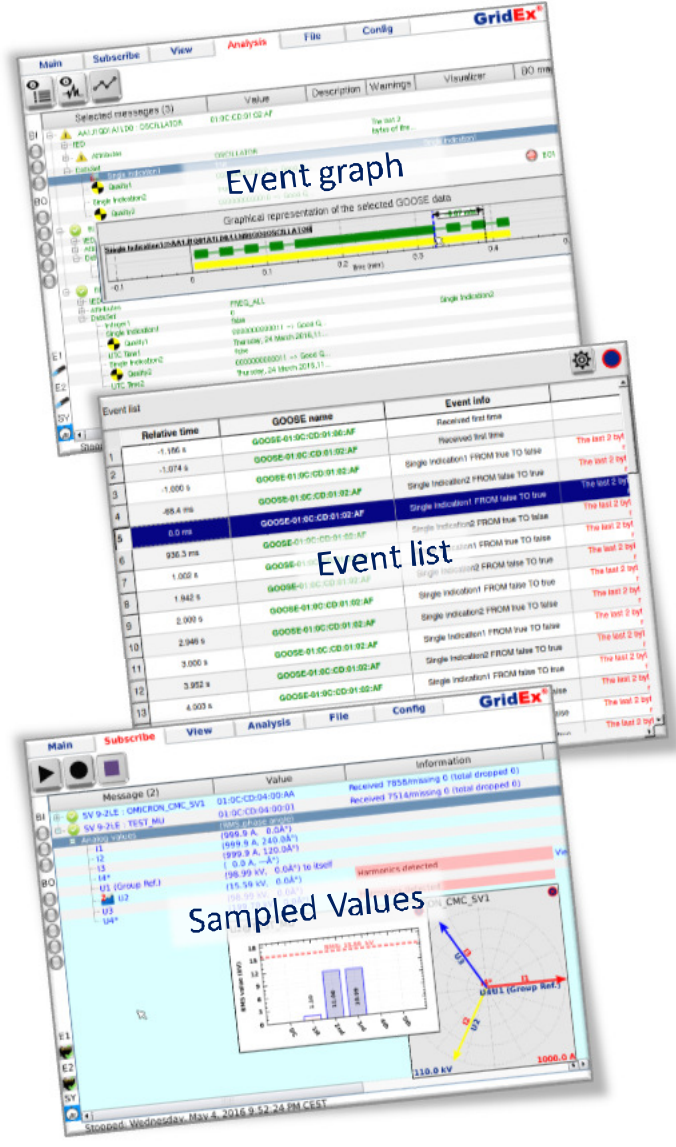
GridEx

Main | Subscribe | View | Analysis | File | Config

Selected messages (3) | Value | Description | Warnings | Visualizer | 80 ms

AA1J1Q01A1LD0 : OSCILLATOR | 01:0C:CD:01:02:AF | The last 2 bytes of the...

Event graph

Graphical representation of the selected GOOSE data

Single Indication1

Single Indication2

time (min)

FMEG_ALL

Single Indication2

Thursday, 24 March 2016,11...

Event list

| | Relative time | GOOSE name | Event info | |
|---|---|---|---|---|
| 1 | -1.186 s | GOOSE-01:0C:CD:01:00:AF | Received first time | |
| 2 | -1.074 s | GOOSE-01:0C:CD:01:02:AF | Received first time | The last 2 byt |
| 3 | -1.000 s | GOOSE-01:0C:CD:01:02:AF | Single Indication2 FROM false TO true | The last 2 byt |
| 4 | -88.4 ms | GOOSE-01:0C:CD:01:02:AF | Single Indication1 FROM false TO true | The last 2 byt |
| 5 | 0.0 ms | GOOSE-01:0C:CD:01:02:AF | Single Indication2 FROM true TO false | The last 2 byt |
| 6 | 936.3 ms | GOOSE-01:0C:CD:01:02:AF | Single Indication1 FROM true TO false | The last 2 byt |
| 7 | 1.002 s | GOOSE-01:0C:CD:01:02:AF | Single Indication2 FROM false TO true | The last 2 byt |
| 8 | 1.942 s | GOOSE-01:0C:CD:01:02:AF | Single Indication1 FROM false TO true | The last 2 byt |
| 9 | 2.000 s | GOOSE-01:0C:CD:01:02:AF | Single Indication2 FROM true TO false | The last 2 byt |
| 10 | 2.946 s | GOOSE-01:0C:CD:01:02:AF | Single Indication1 FROM true TO false | The last 2 byt |
| 11 | 3.000 s | GOOSE-01:0C:CD:01:02:AF | Single Indication2 FROM false TO true | The last 2 byt |
| 12 | 3.952 s | GOOSE-01:0C:CD:01:02:AF | Single Indication1 FROM false TO true | The last 2 byt |
| 13 | 4.003 s | | | The last 2 byt |

GridEx

Main | Subscribe | View | Analysis | File | Config

Message (2) | Value | Information

SV 9-2LE : OMICRON_CMC_SV1 | 01:0C:CD:04:00:AA | Received 7858/missing 0 (total dropped 0)
SV 9-2LE : TEST_MU | 01:0C:CD:04:00:01 | Received 7514/missing 0 (total dropped 0)

Analog values | RMS phasor angles
I1 | (999.9 A, 0.0A°)
I2 | (999.9 A, 240.0A°)
I3 | (999.9 A, 120.0A°)
I4* | ( 0.0 A, --A°)
U1 (Group Ref.) | (98.99 kV, 0.0A°) to itself
U2 | (15.59 kV, 0.0A°)
U3
U4*

Harmonics detected

Sampled Values

CMC_SV1

U1 (Group Ref.)

1000.0 A

110.0 kV

Stopped, Wednesday, May 4, 2016 9:52:24 PM CEST